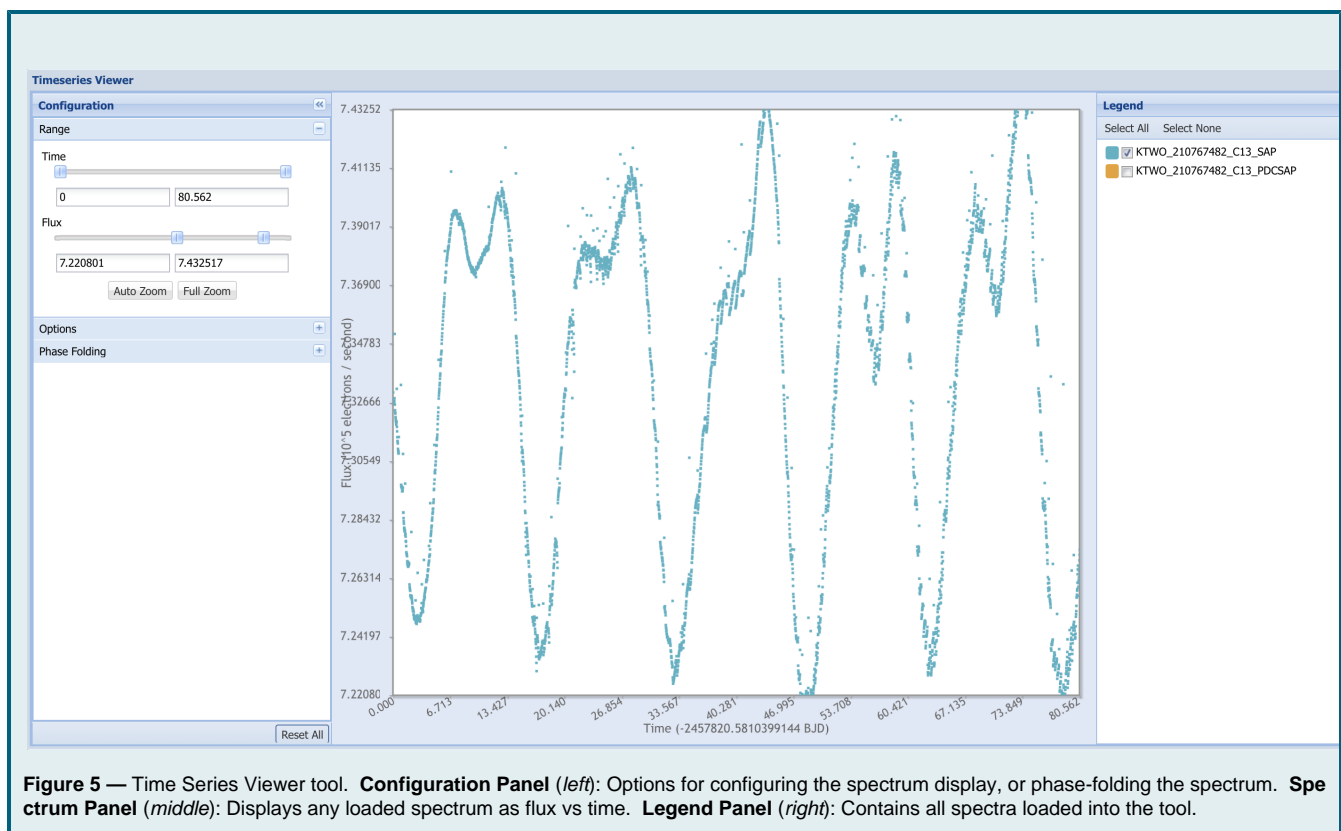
Timeseries Viewer

Configuration

Range

Time

0

80.562

Flux

7.220801

7.432517

Auto Zoom

Full Zoom

Options

Phase Folding

Reset All

7.43252
7.41135
7.39017
7.36900
7.34783
7.32666
7.30549
7.28432
7.26314
7.24197
7.22080

Flux (10^5 electrons / second)

0.000
6.713
13.427
20.140
26.854
33.567
40.281
46.995
53.708
60.421
67.135
73.849
80.562

Time (-2457820.5810399144 BJD)

Legend

Select All Select None

KTWO_210767482_C13_SAP

KTWO_210767482_C13_PDCSAP

**Figure 5 —** Time Series Viewer tool. **Configuration Panel** (*left*): Options for configuring the spectrum display, or phase-folding the spectrum. **Spectrum Panel** (*middle*): Displays any loaded spectrum as flux vs time. **Legend Panel** (*right*): Contains all spectra loaded into the tool.